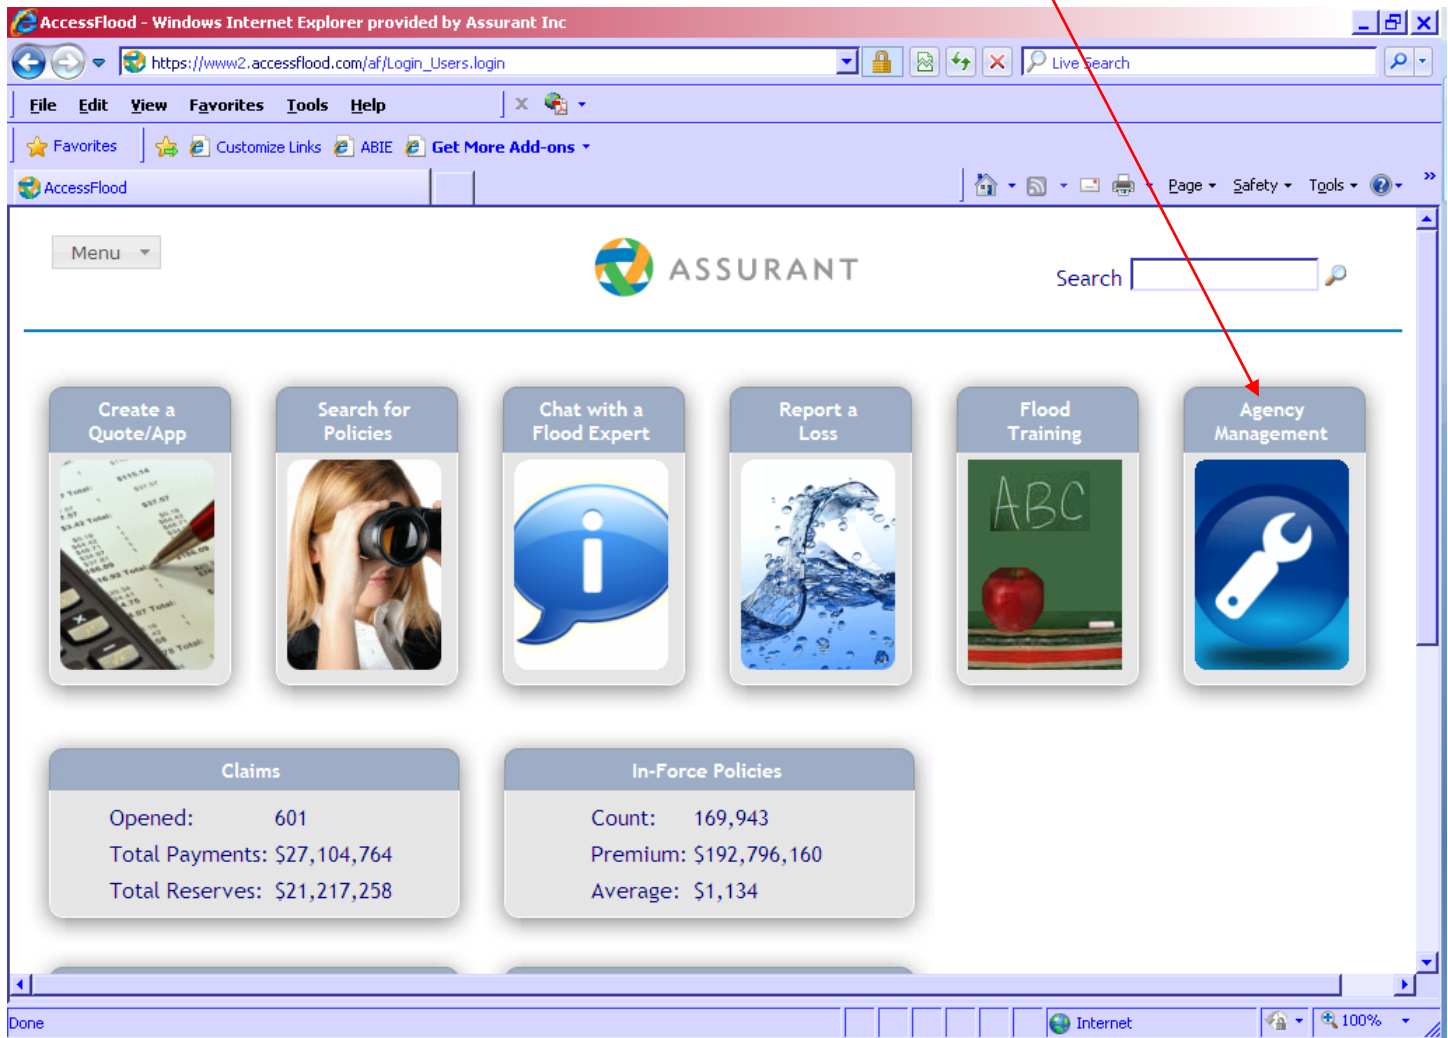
AccessFlood - Windows Internet Explorer provided by Assurant Inc

https://www2.accessflood.com/af/Login_Users.login

Live Search

File Edit View Favorites Tools Help

Favorites Customize Links ABIE Get More Add-ons

AccessFlood

Page Safety Tools

Menu

ASSURANT

Search

Create a Quote/App

Search for Policies

Chat with a Flood Expert

Report a Loss

Flood Training

Agency Management

ABC

Claims

Opened: 601
Total Payments: $27,104,764
Total Reserves: $21,217,258

In-Force Policies

Count: 169,943
Premium: $192,796,160
Average: $1,134

Done

Internet

100%